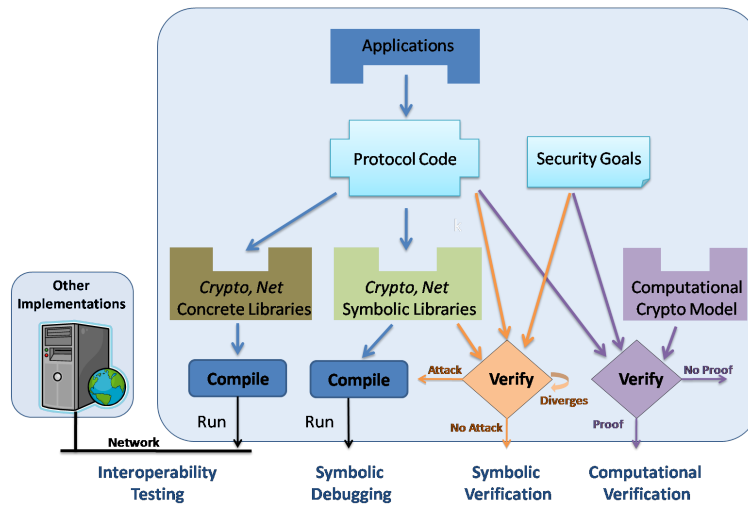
Applications

Protocol Code

Security Goals

Other Implementations

*Crypto, Net* Concrete Libraries

*Crypto, Net* Symbolic Libraries

Computational Crypto Model

Compile

Compile

Attack

Verify

Diverges

Verify

No Proof

Run

Run

Network

No Attack

Proof

Interoperability Testing

Symbolic Debugging

Symbolic Verification

Computational Verification